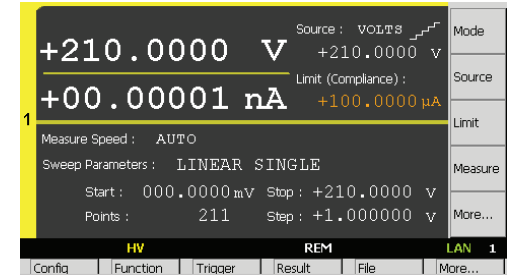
+210.0000 V

+00.00001 nA

Source : VOLTS
+210.0000 V
Limit (Compliance) :
+100.0000 μA

Mode
Source
Limit
Measure
More...

1

Measure Speed : AUTO
Sweep Parameters : LINEAR SINGLE
Start : 000.0000 mV Stop : +210.0000 V
Points : 211 Step : +1.000000 V

HV REM LAN 1

Config Function Trigger Result File More...